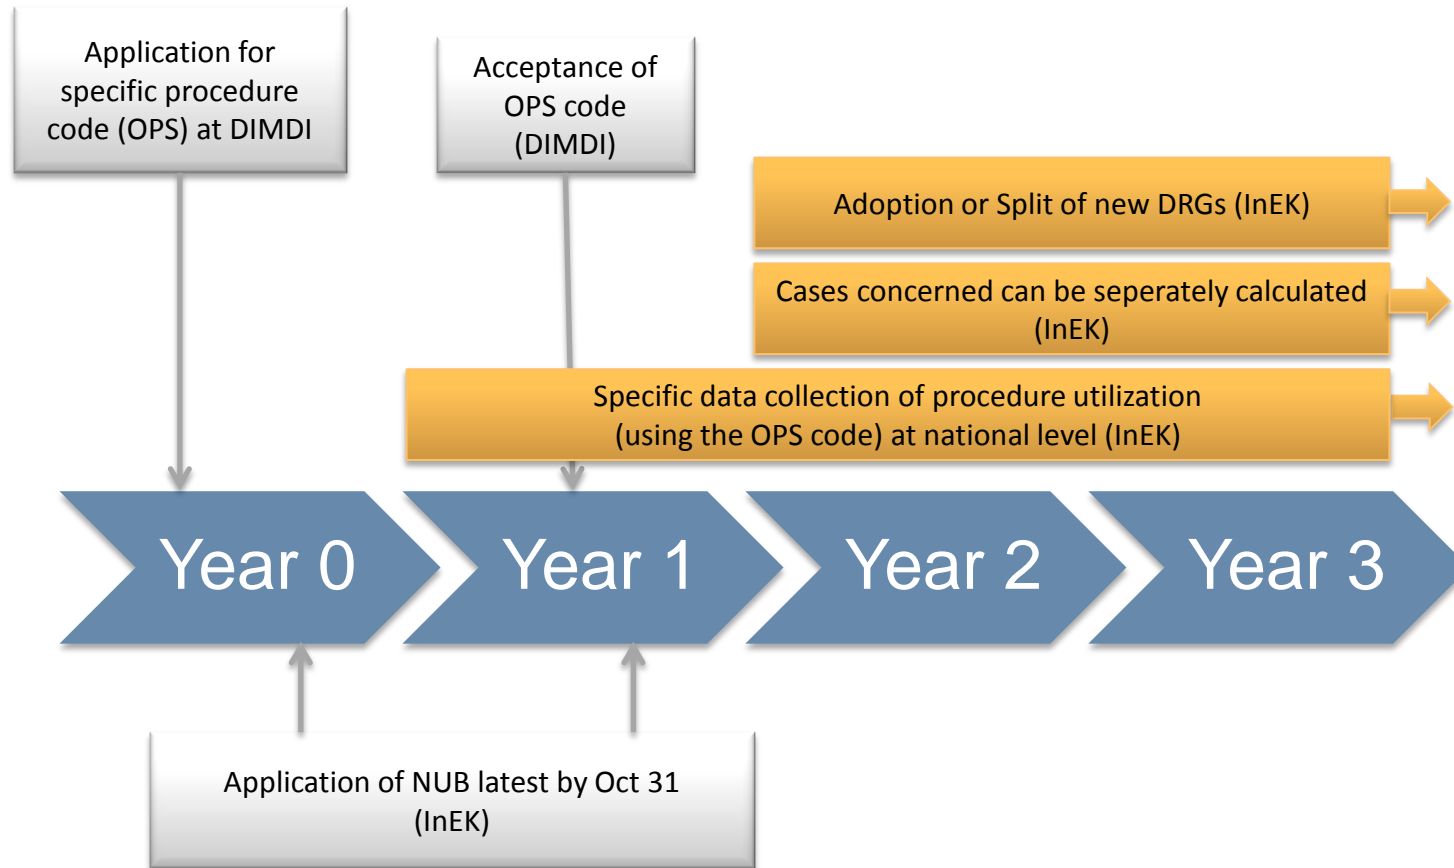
Application for specific procedure code (OPS) at DIMDI

Acceptance of OPS code (DIMDI)

Adoption or Split of new DRGs (InEK)

Cases concerned can be seperately calculated (InEK)

Specific data collection of procedure utilization (using the OPS code) at national level (InEK)

Year 0

Year 1

Year 2

Year 3

Application of NUB latest by Oct 31 (InEK)